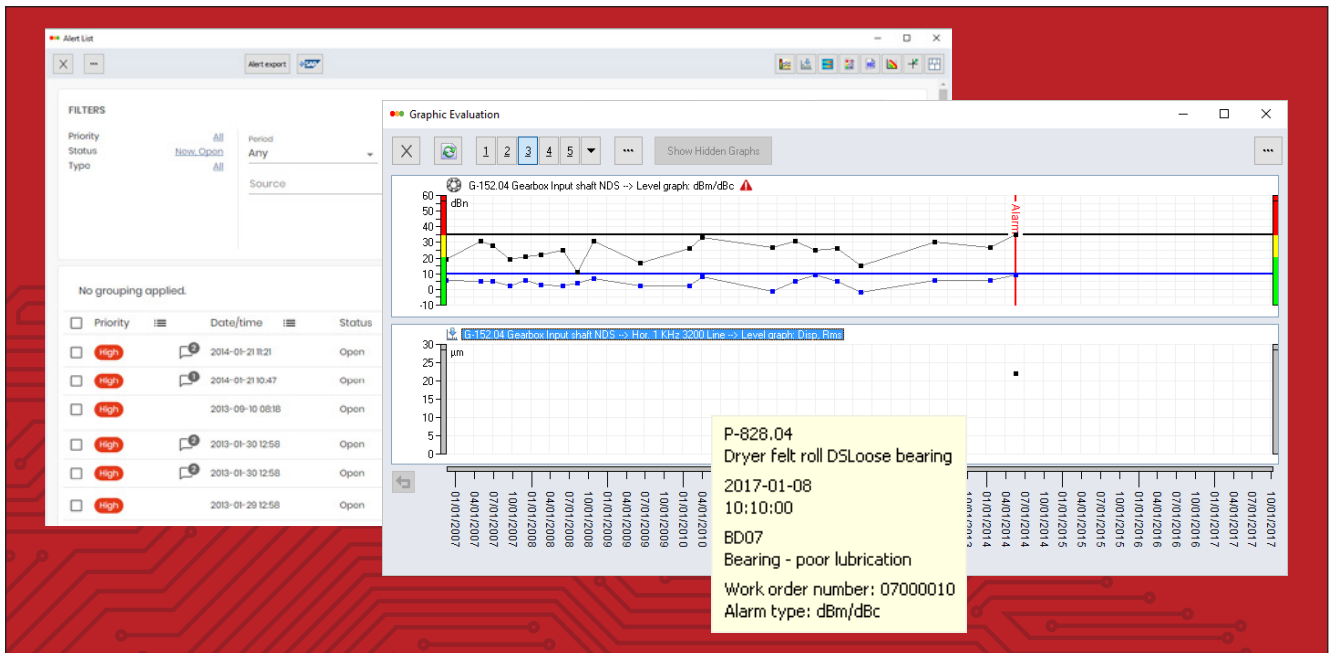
Alert List

Alert export

FILTERS

Priority All
Status New, Open
Type All

Period
Any

Source

No grouping applied.

| Priority | | Date/time | Status |
|---|---|---|---|
| High | 3 | 2014-01-21 11:21 | Open |
| High | 1 | 2014-01-21 10:47 | Open |
| High | | 2013-09-10 08:18 | Open |
| High | 2 | 2013-01-30 12:58 | Open |
| High | 2 | 2013-01-30 12:58 | Open |
| High | | 2013-01-29 12:58 | Open |

Graphic Evaluation

1 2 3 4 5

Show Hidden Graphs

G-152.04 Gearbox Input shaft NDS --> Level graph: dBm/dBc

60 50 40 30 20 10 0 -10

dBn

Alarm

G-152.04 Gearbox Input shaft NDS --> Hor. 1 KHz 3200 Line --> Level graph: Disp. Rms

30 25 20 15 10 5 0

µm

01/01/2007 04/01/2007 07/01/2007 10/01/2007 01/01/2008 04/01/2008 07/01/2008 10/01/2008 01/01/2009 04/01/2009 07/01/2009 10/01/2009 01/01/2010 04/01/2010 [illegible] 01/01/2014 04/01/2014 07/01/2014 10/01/2014 01/01/2015 04/01/2015 07/01/2015 10/01/2015 01/01/2016 04/01/2016 07/01/2016 10/01/2016 01/01/2017 04/01/2017 07/01/2017 10/01/2017

P-828.04
Dryer felt roll DSLoose bearing

2017-01-08
10:10:00

BD07
Bearing - poor lubrication

Work order number: 07000010
Alarm type: dBm/dBc